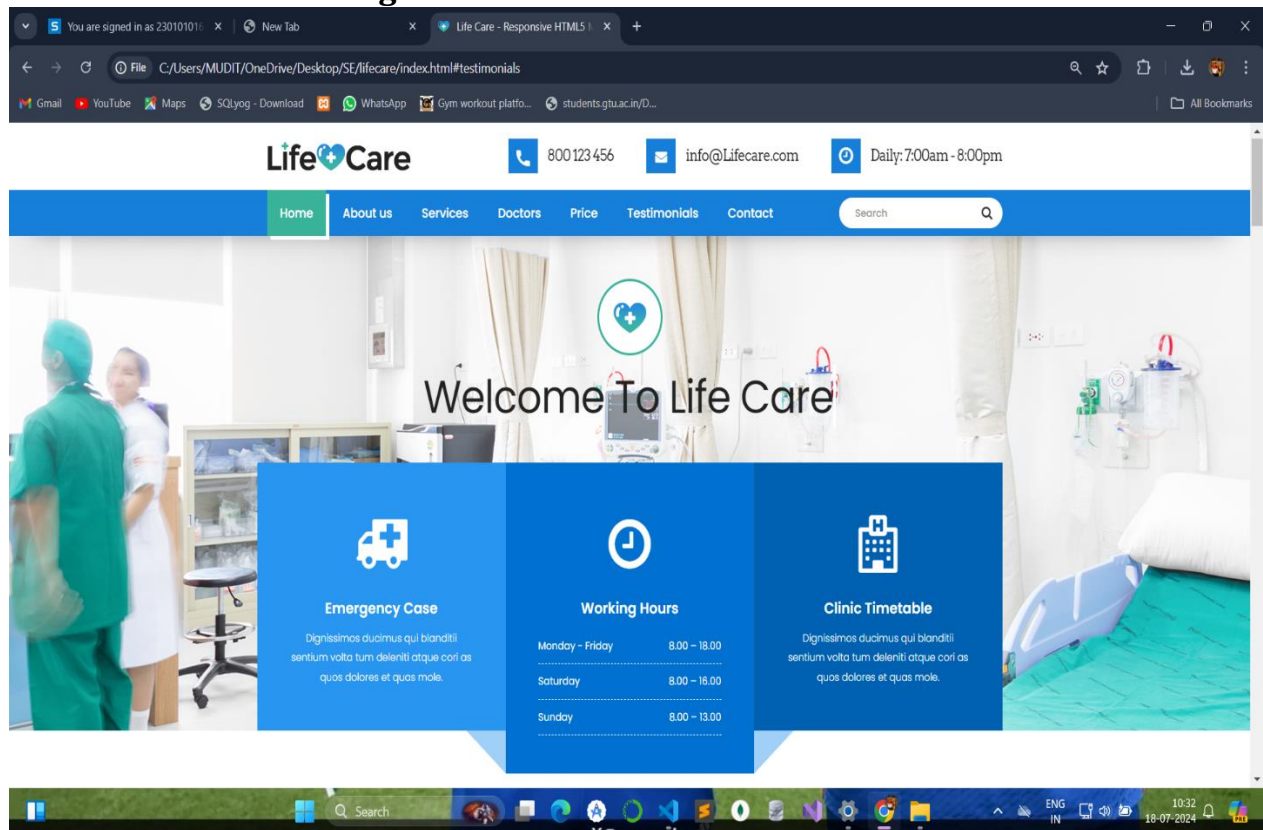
You are signed in as 230101016 × | New Tab × | Life Care - Responsive HTML5 × +

File C:/Users/MUDIT/OneDrive/Desktop/SE/lifecare/index.html#testimonials

Gmail YouTube Maps SQLyog - Download WhatsApp Gym workout platfo... students.gtu.ac.in/D... All Bookmarks

LifeCare

800 123 456

info@Lifecare.com

Daily: 7:00am - 8:00pm

Home About us Services Doctors Price Testimonials Contact Search

Welcome To Life Care

Emergency Case

Dignissimos ducimus qui blanditii sentium volta tum deleniti atque cori as quos dolores et quas mole.

Working Hours

| Monday - Friday | 8.00 – 18.00 |
|---|---|
| Saturday | 8.00 – 16.00 |
| Sunday | 8.00 – 13.00 |

Clinic Timetable

Dignissimos ducimus qui blanditii sentium volta tum deleniti atque cori as quos dolores et quas mole.

Search

ENG IN 10:32 18-07-2024